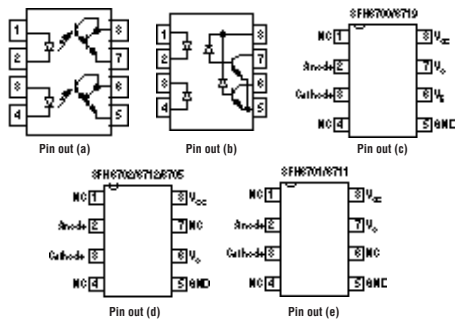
1
2
3
4
8
7
6
5
Pin out (a)

1
2
3
4
8
7
6
5
Pin out (b)

SFH6700/6719
NC 1
Anode 2
Cathode 3
NC 4
8 $V_{cc}$
7 $V_{o}$
6 $V_{E}$
5 GND
Pin out (c)

SFH6702/6712/6705
NC 1
Anode 2
Cathode 3
NC 4
8 $V_{cc}$
7 NC
6 $V_{o}$
5 GND
Pin out (d)

SFH6701/6711
NC 1
Anode 2
Cathode 3
NC 4
8 $V_{cc}$
7 $V_{o}$
6 NC
5 GND
Pin out (e)